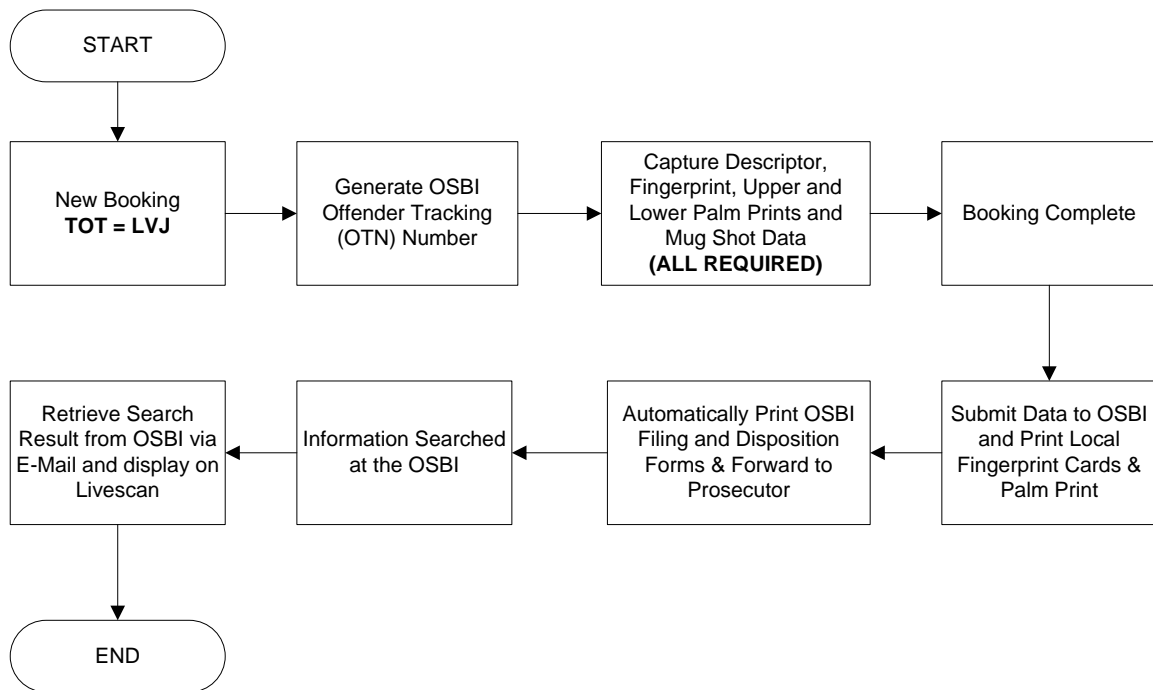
START

New Booking
**TOT = LVJ**

Generate OSBI Offender Tracking (OTN) Number

Capture Descriptor, Fingerprint, Upper and Lower Palm Prints and Mug Shot Data
**(ALL REQUIRED)**

Booking Complete

Submit Data to OSBI and Print Local Fingerprint Cards & Palm Print

Automatically Print OSBI Filing and Disposition Forms & Forward to Prosecutor

Information Searched at the OSBI

Retrieve Search Result from OSBI via E-Mail and display on Livescan

END